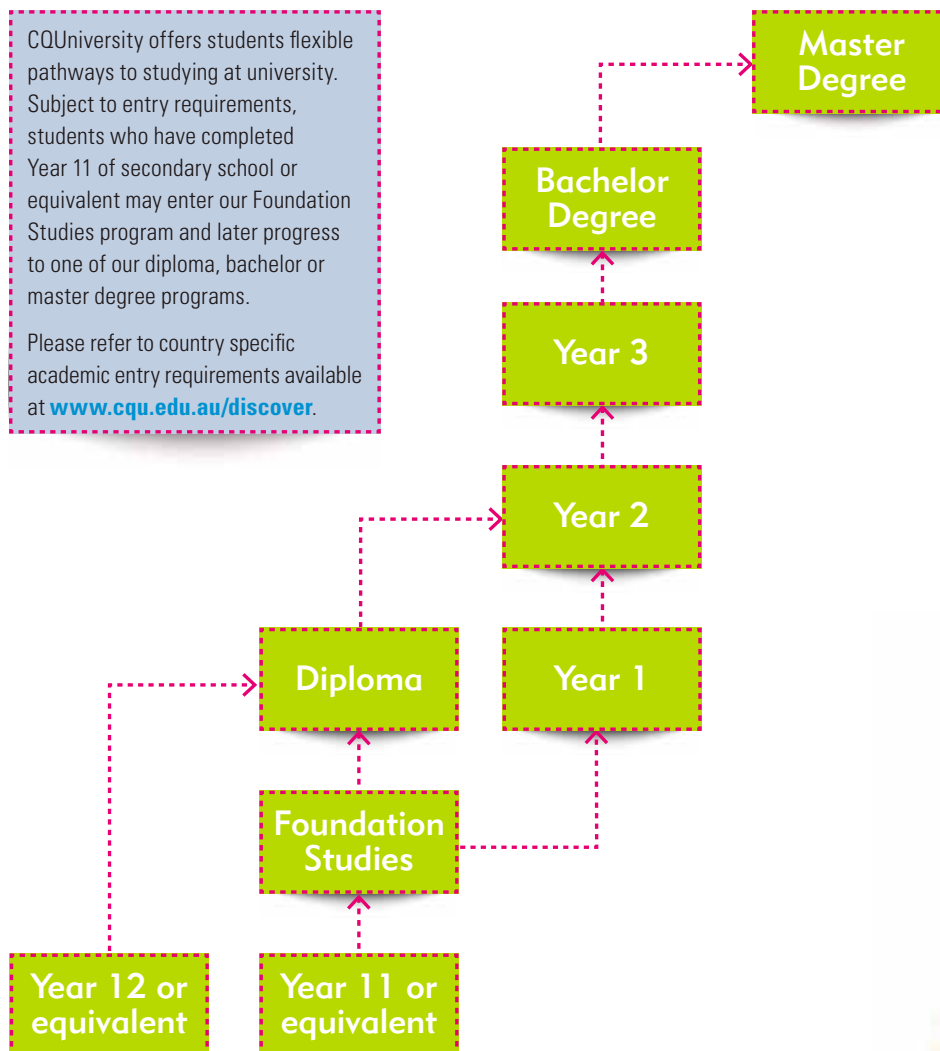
CQUniversity offers students flexible pathways to studying at university. Subject to entry requirements, students who have completed Year 11 of secondary school or equivalent may enter our Foundation Studies program and later progress to one of our diploma, bachelor or master degree programs.

Please refer to country specific academic entry requirements available at www.cqu.edu.au/discover.

Master Degree

Bachelor Degree

Year 3

Year 2

Diploma

Year 1

Foundation Studies

Year 12 or equivalent

Year 11 or equivalent